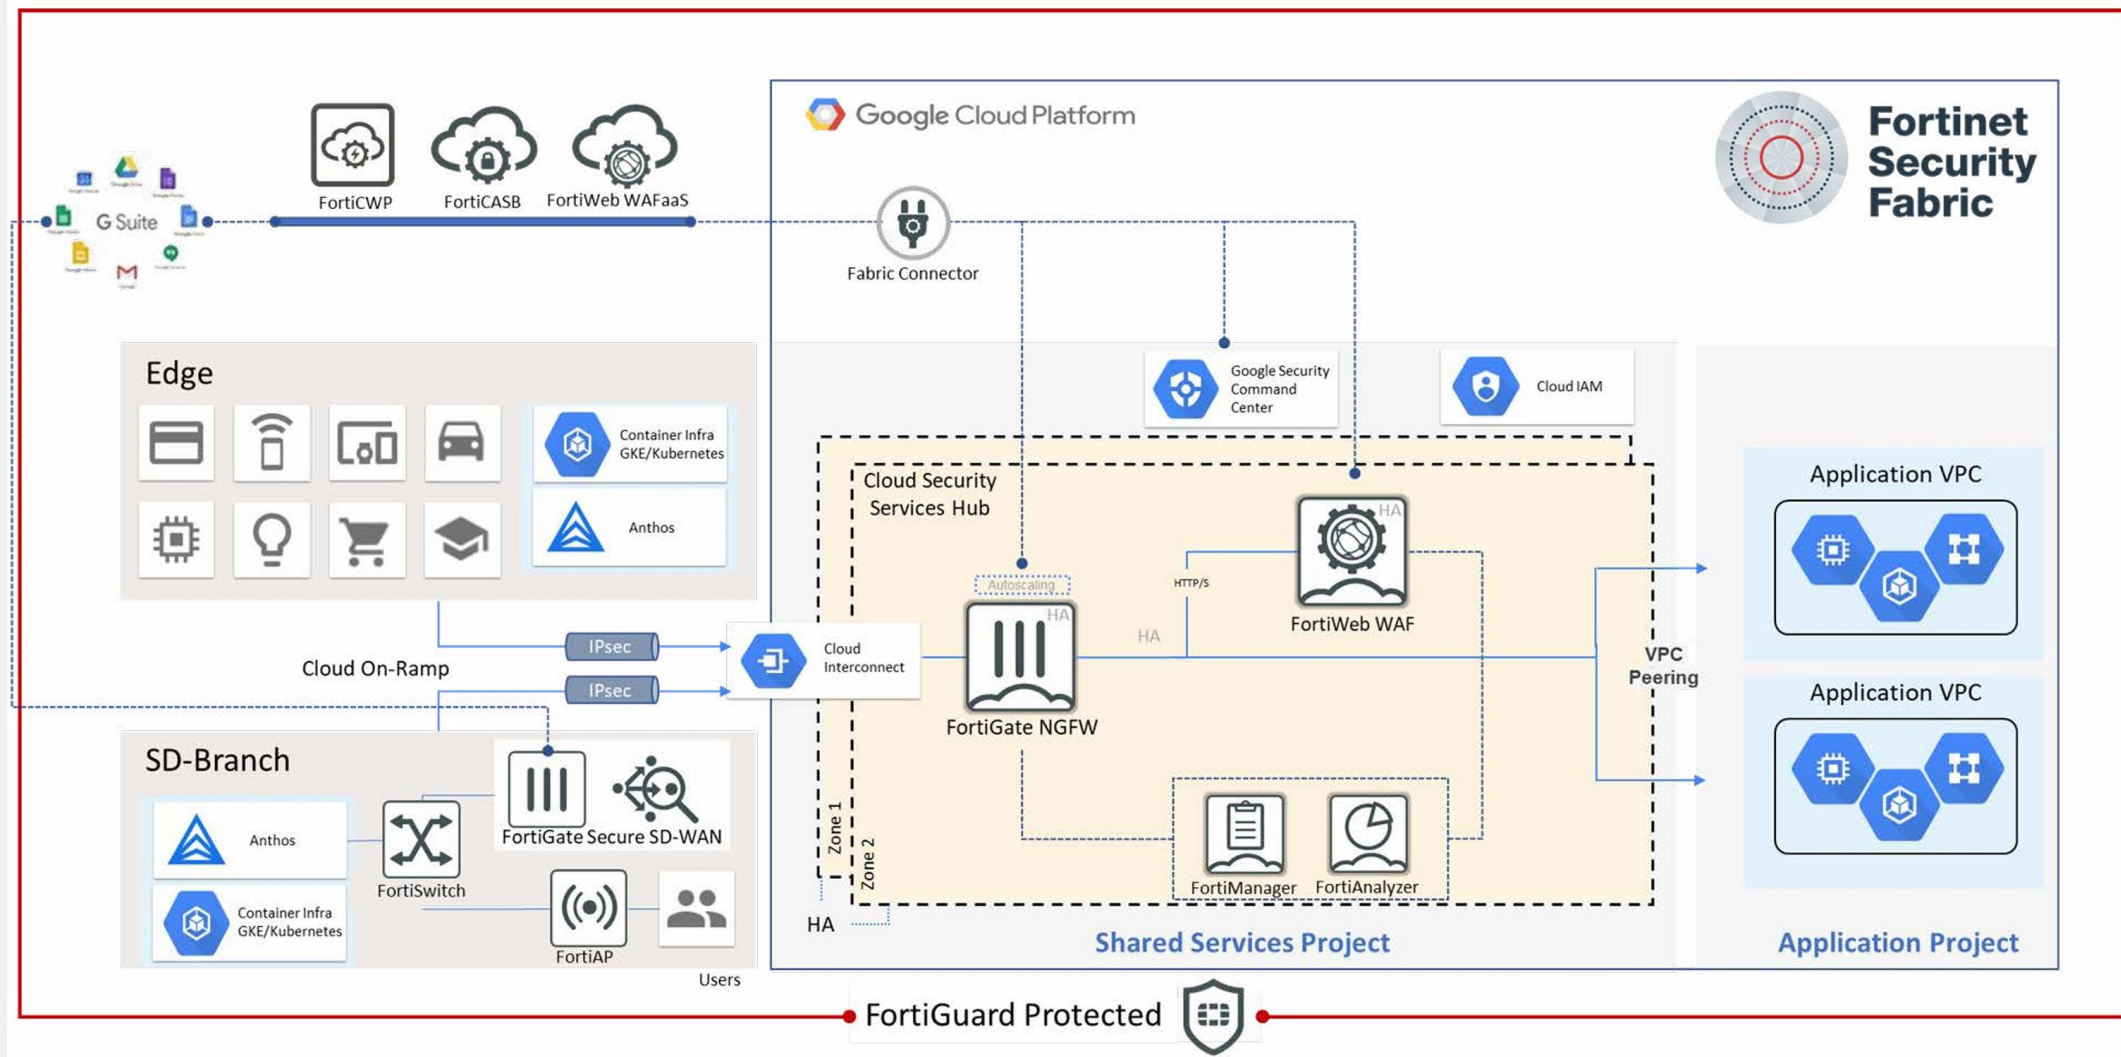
G Suite

FortiCWP

FortiCASB

FortiWeb WAFaaS

Google Cloud Platform

Fabric Connector

Fortinet Security Fabric

Edge

Container Infra GKE/Kubernetes

Anthos

Google Security Command Center

Cloud IAM

Cloud Security Services Hub

Autoscaling

HA

HTTP/S

HA

FortiWeb WAF

HA

FortiGate NGFW

Application VPC

VPC Peering

Application VPC

Cloud On-Ramp

IPsec

IPsec

Cloud Interconnect

SD-Branch

Anthos

FortiSwitch

FortiGate Secure SD-WAN

Container Infra GKE/Kubernetes

FortiAP

Users

Zone 1

Zone 2

HA

FortiManager

FortiAnalyzer

Shared Services Project

Application Project

FortiGuard Protected